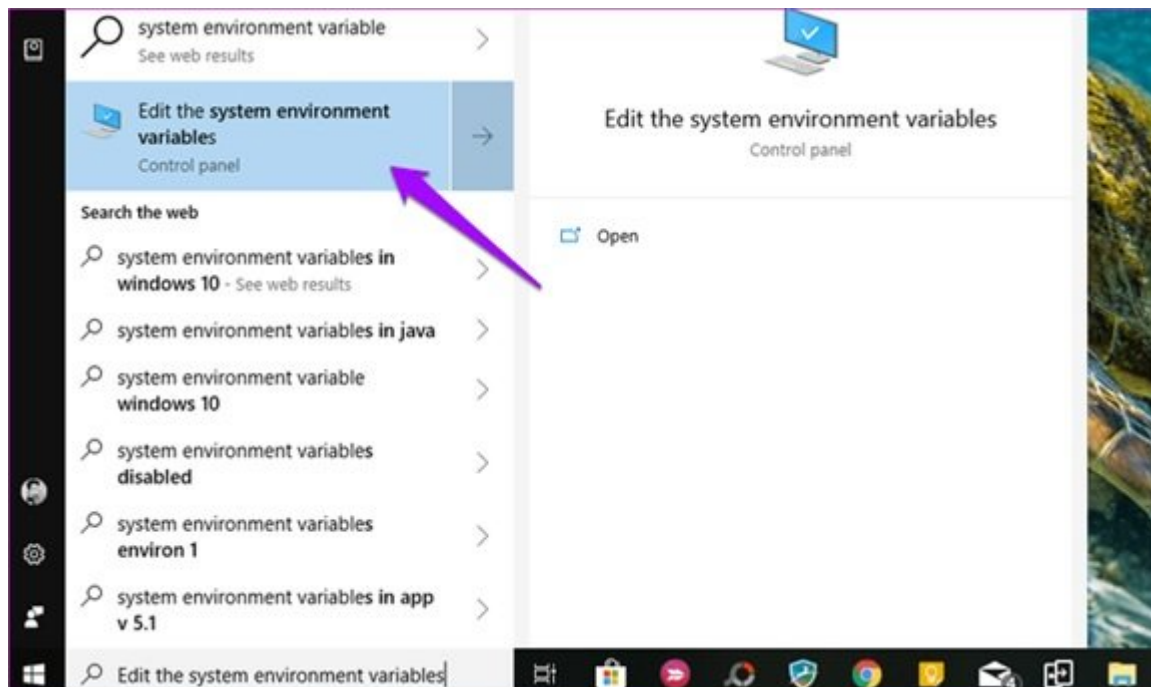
system environment variable
See web results

Edit the system environment variables
Control panel

Search the web

system environment variables in windows 10 - See web results

system environment variables in java

system environment variable windows 10

system environment variables disabled

system environment variables environ 1

system environment variables in app v 5.1

Edit the system environment variables

Edit the system environment variables
Control panel

Open